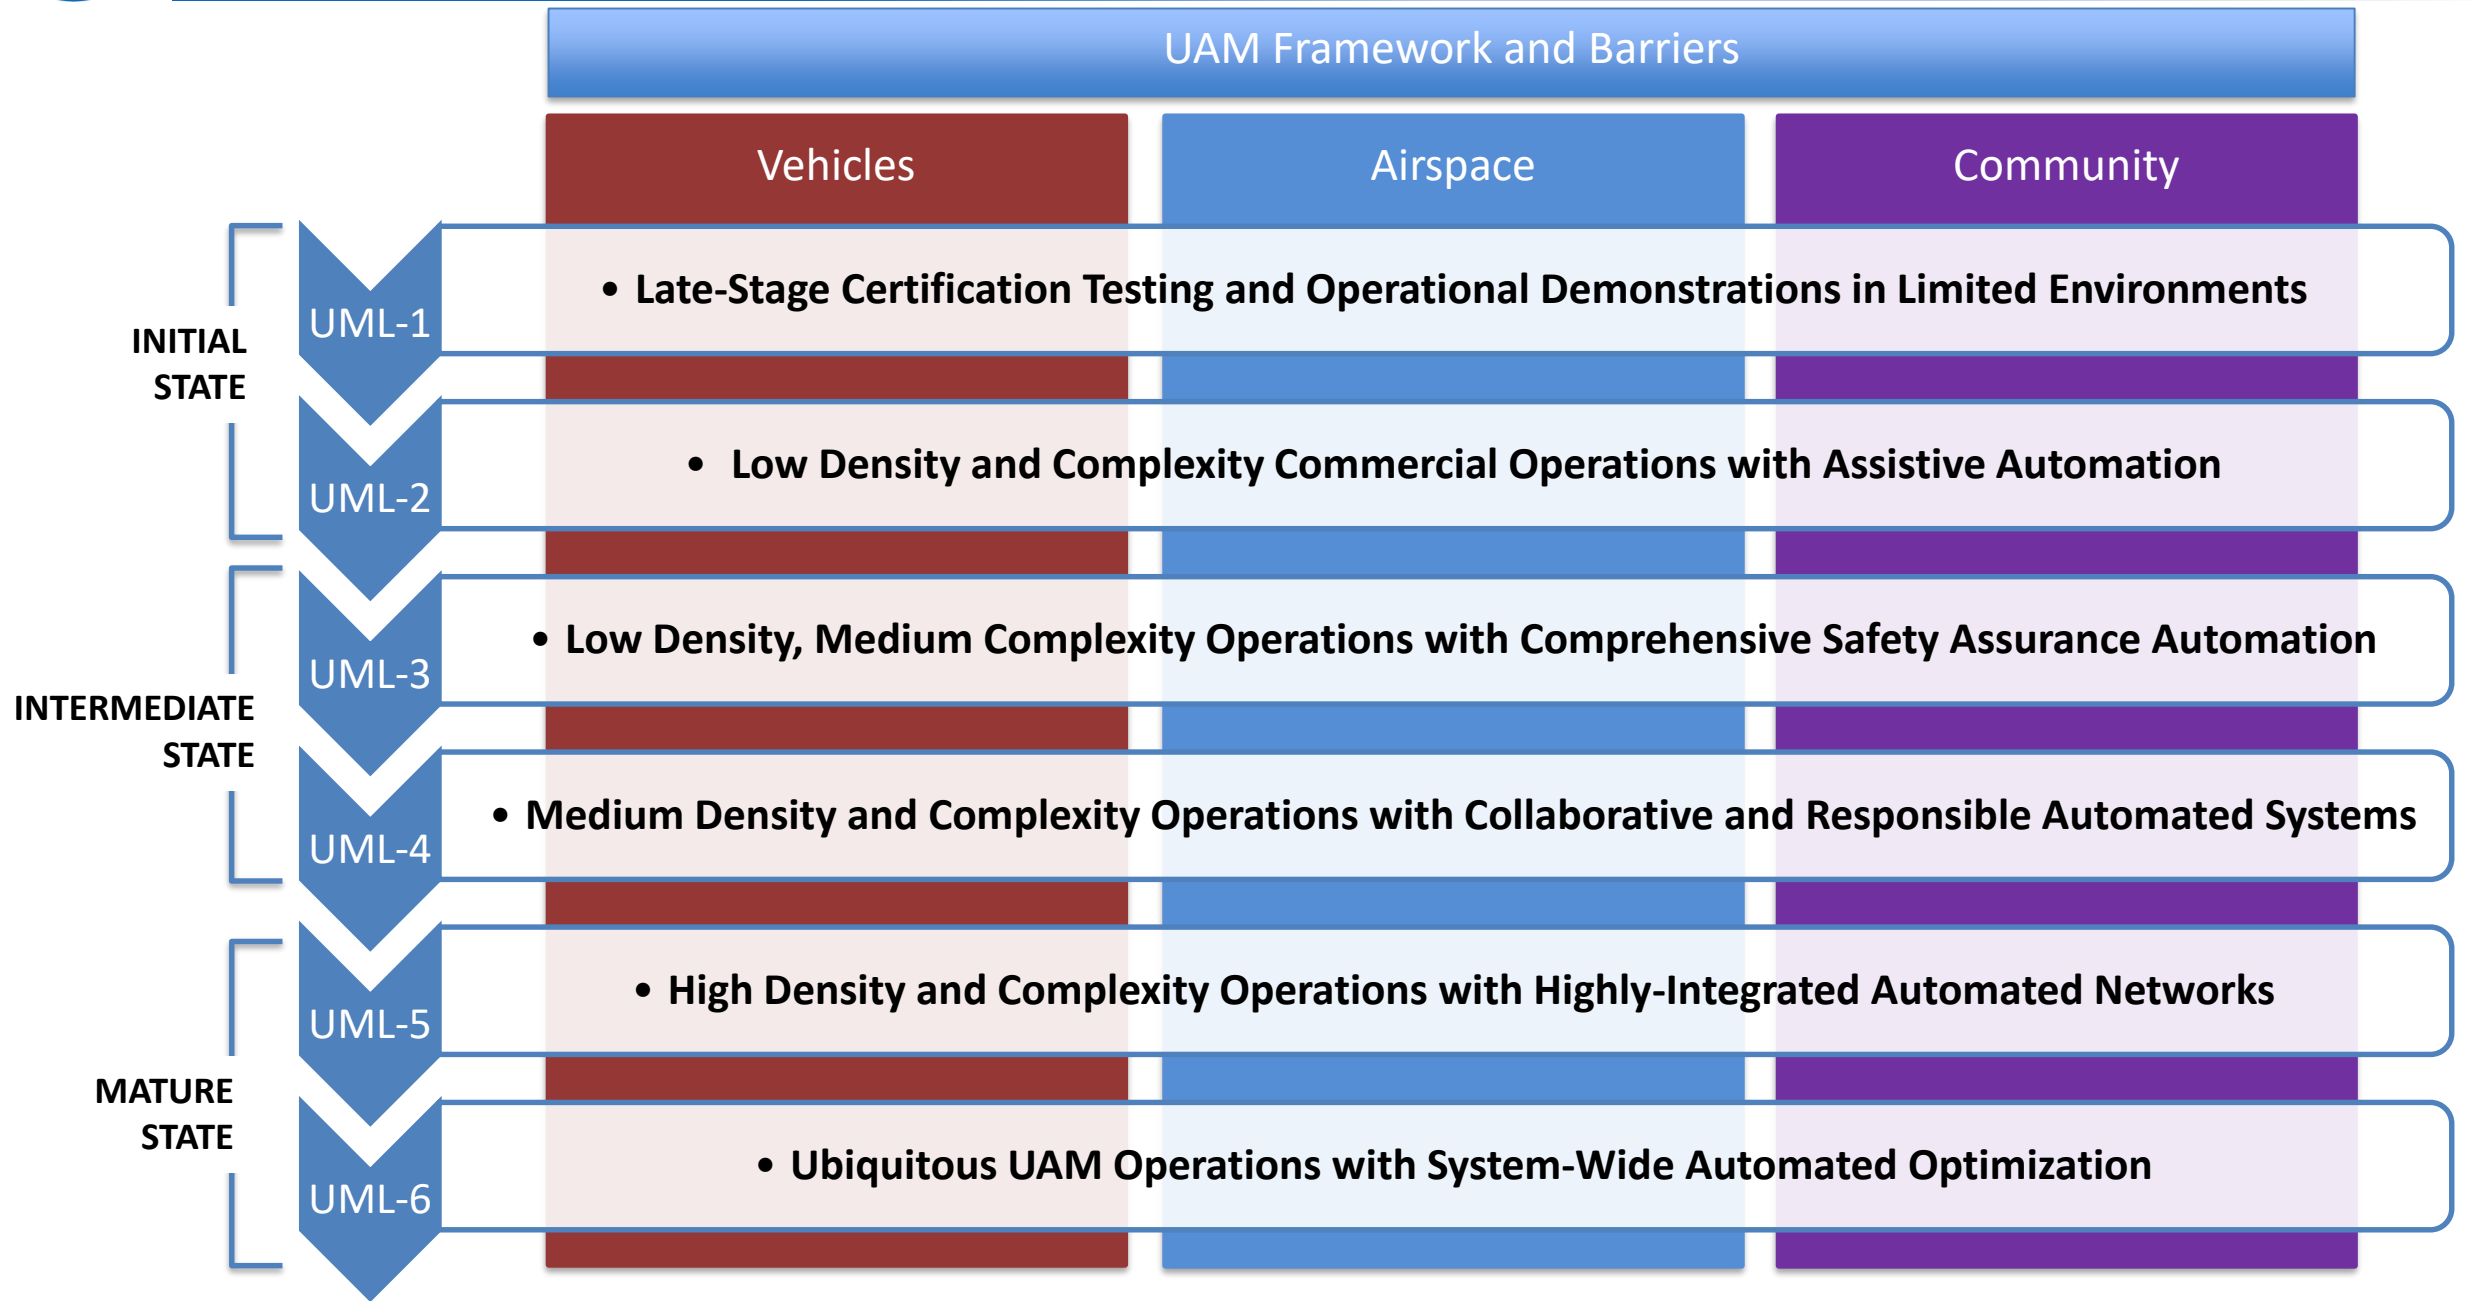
UAM Framework and Barriers

Vehicles

Airspace

Community

INITIAL STATE

UML-1

• Late-Stage Certification Testing and Operational Demonstrations in Limited Environments

UML-2

• Low Density and Complexity Commercial Operations with Assistive Automation

INTERMEDIATE STATE

UML-3

• Low Density, Medium Complexity Operations with Comprehensive Safety Assurance Automation

UML-4

• Medium Density and Complexity Operations with Collaborative and Responsible Automated Systems

MATURE STATE

UML-5

• High Density and Complexity Operations with Highly-Integrated Automated Networks

UML-6

• Ubiquitous UAM Operations with System-Wide Automated Optimization